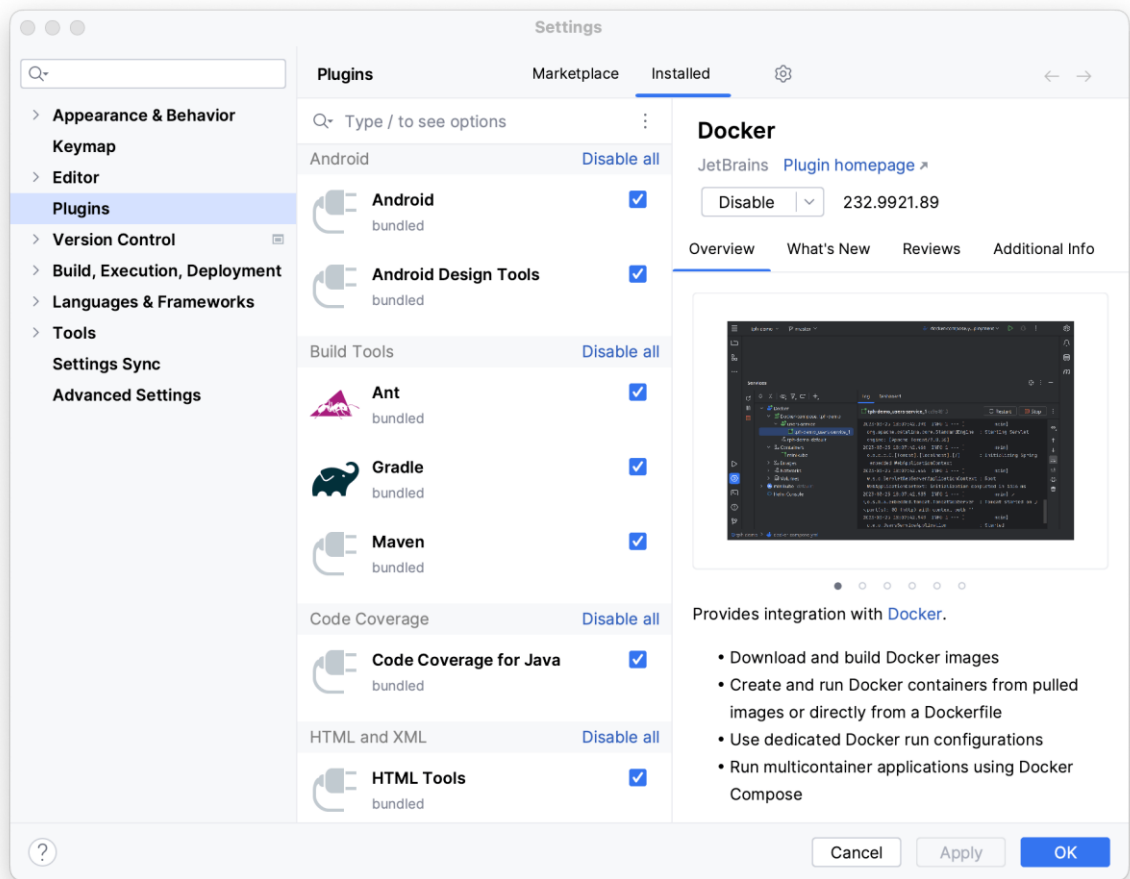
Settings

Appearance & Behavior
Keymap
Editor
Plugins
Version Control
Build, Execution, Deployment
Languages & Frameworks
Tools
Settings Sync
Advanced Settings

Plugins
Marketplace
Installed

Type / to see options

Android
Disable all
Android
bundled
Android Design Tools
bundled

Build Tools
Disable all
Ant
bundled
Gradle
bundled
Maven
bundled

Code Coverage
Disable all
Code Coverage for Java
bundled

HTML and XML
Disable all
HTML Tools
bundled

Docker
JetBrains
Plugin homepage ↗
Disable
232.9921.89

Overview
What's New
Reviews
Additional Info

Provides integration with Docker.

• Download and build Docker images
• Create and run Docker containers from pulled images or directly from a Dockerfile
• Use dedicated Docker run configurations
• Run multicontainer applications using Docker Compose

?
Cancel
Apply
OK